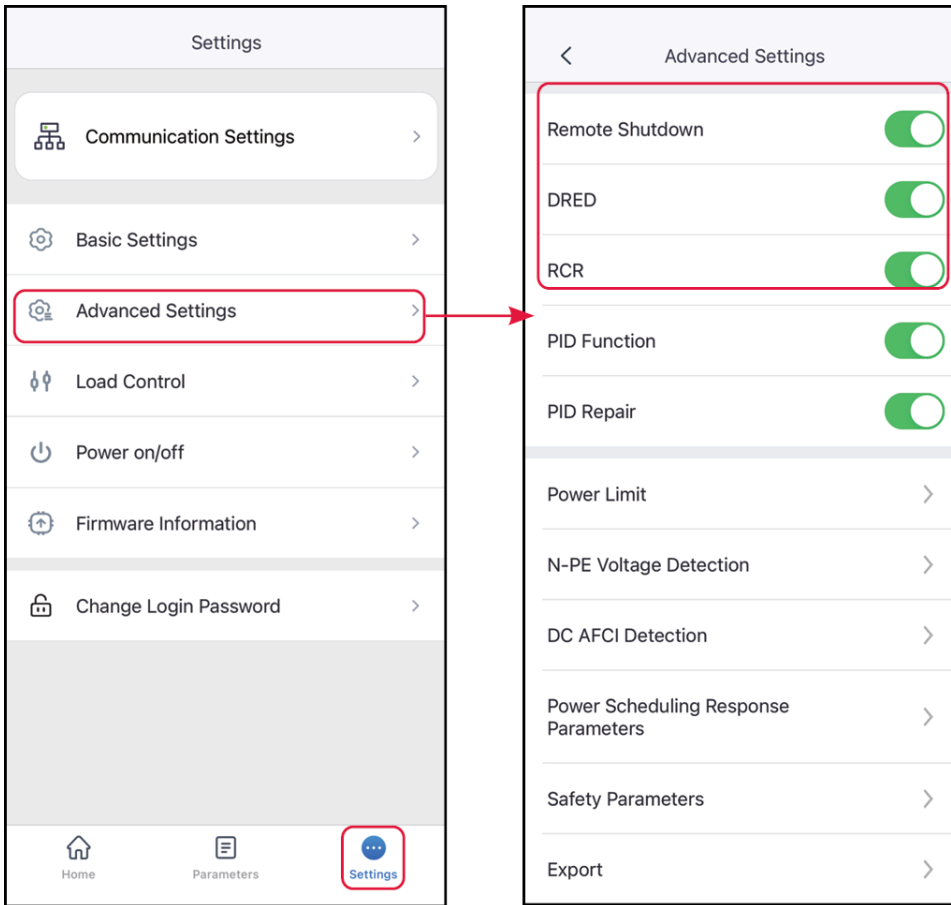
Settings

Communication Settings

Basic Settings

Advanced Settings

Load Control

Power on/off

Firmware Information

Change Login Password

Home
Parameters
Settings

Advanced Settings

Remote Shutdown

DRED

RCR

PID Function

PID Repair

Power Limit

N-PE Voltage Detection

DC AFCI Detection

Power Scheduling Response Parameters

Safety Parameters

Export